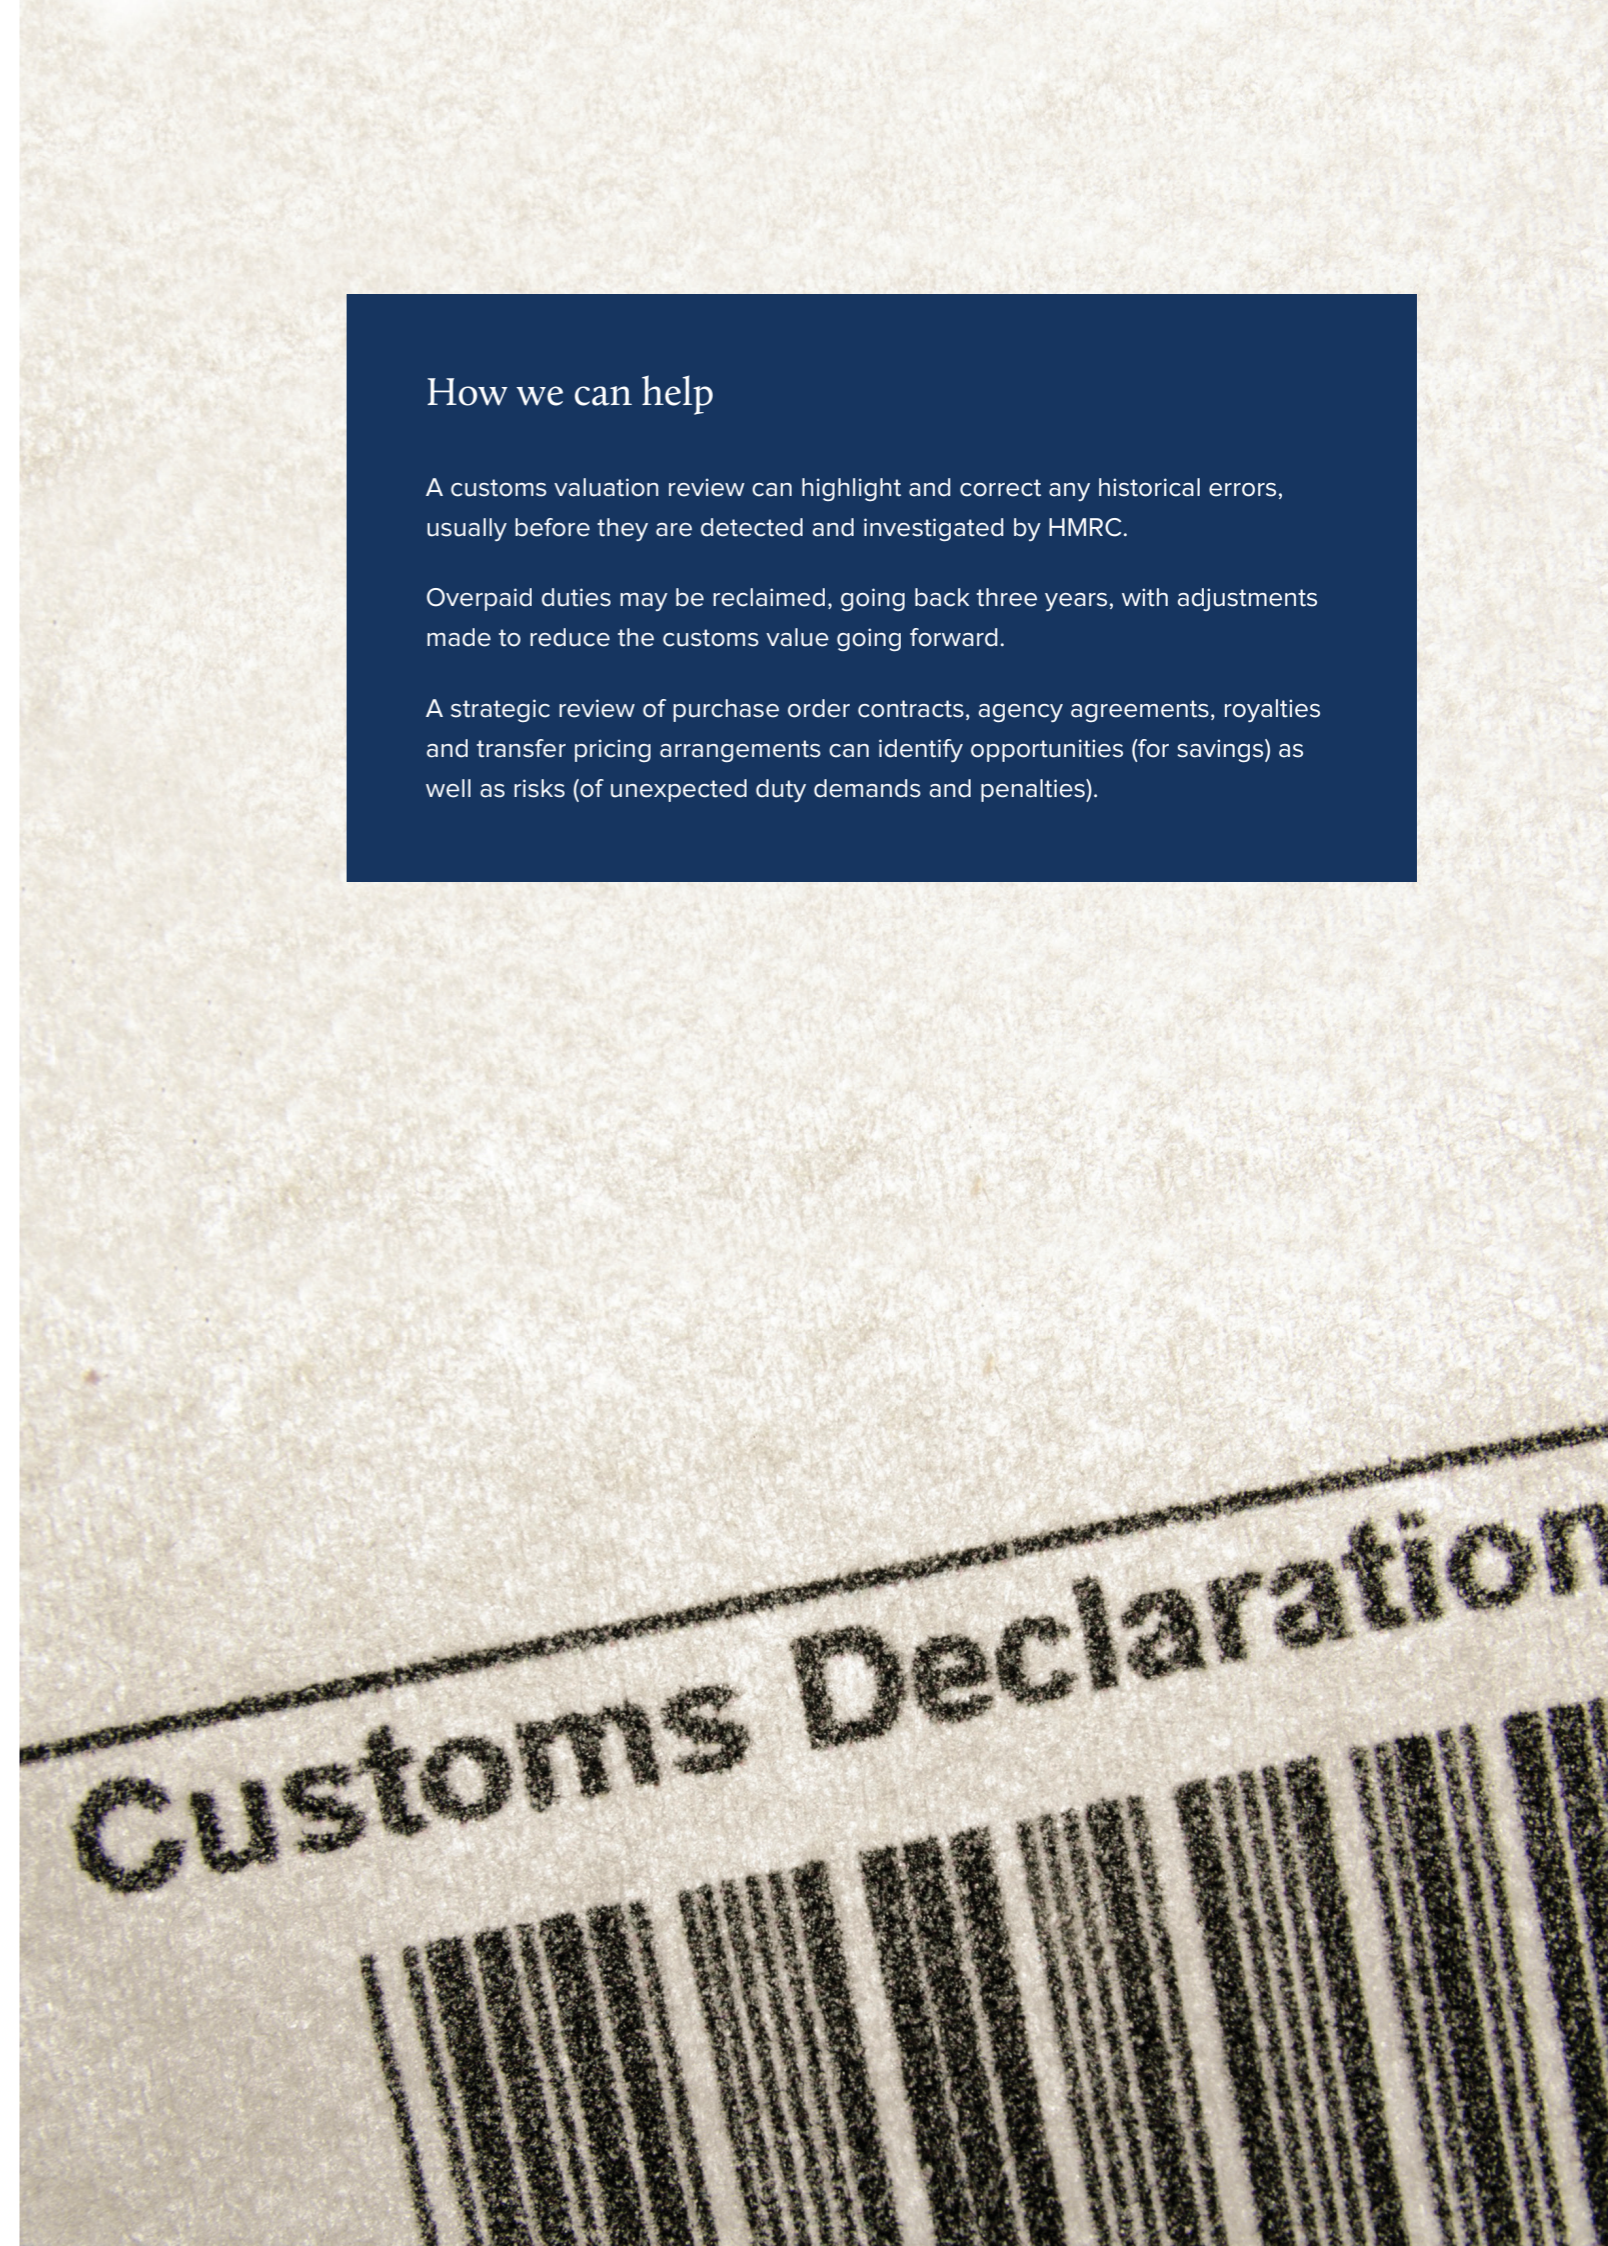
How we can help

A customs valuation review can highlight and correct any historical errors, usually before they are detected and investigated by HMRC.

Overpaid duties may be reclaimed, going back three years, with adjustments made to reduce the customs value going forward.

A strategic review of purchase order contracts, agency agreements, royalties and transfer pricing arrangements can identify opportunities (for savings) as well as risks (of unexpected duty demands and penalties).

Customs Declaration